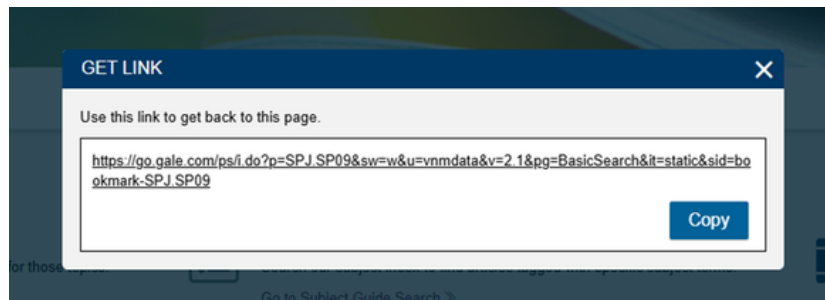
GET LINK

Use this link to get back to this page.

https://go.gale.com/ps/i.do?p=SPJ.SP09&sw=w&u=vnmdata&v=2.1&pg=BasicSearch&it=static&sid=bookmark-SPJ.SP09

Copy

for those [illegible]

Go to Subject Guide Search